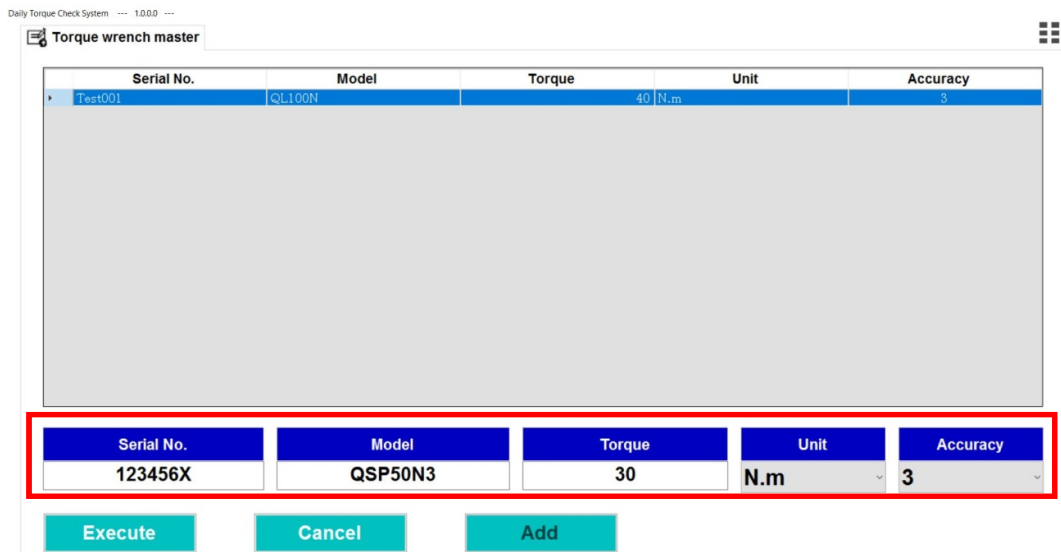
Daily Torque Check System --- 1.0.0.0 ---

Torque wrench master

| Serial No. | Model | Torque | Unit | Accuracy |
|---|---|---|---|---|
| Test001 | QL100N | 40 | N.m | 3 |

Serial No.
123456X

Model
QSP50N3

Torque
30

Unit
N.m

Accuracy
3

Execute

Cancel

Add